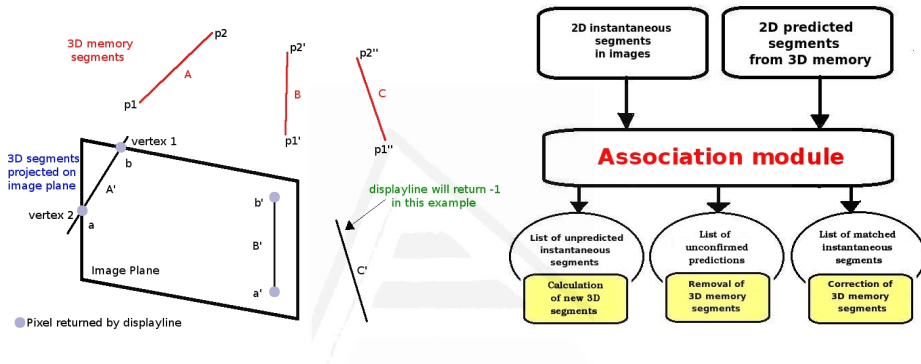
3D memory segments

p2

A

p1

p2'

B

p1'

p2''

C

p1''

vertex 1

b

3D segments projected on image plane

A'

vertex 2

a

b'

B'

a'

Image Plane

displayline will return -1 in this example

C'

Pixel returned by displayline

2D instantaneous segments in images

2D predicted segments from 3D memory

Association module

List of unpredicted instantaneous segments

Calculation of new 3D segments

List of unconfirmed predictions

Removal of 3D memory segments

List of matched instantaneous segments

Correction of 3D memory segments